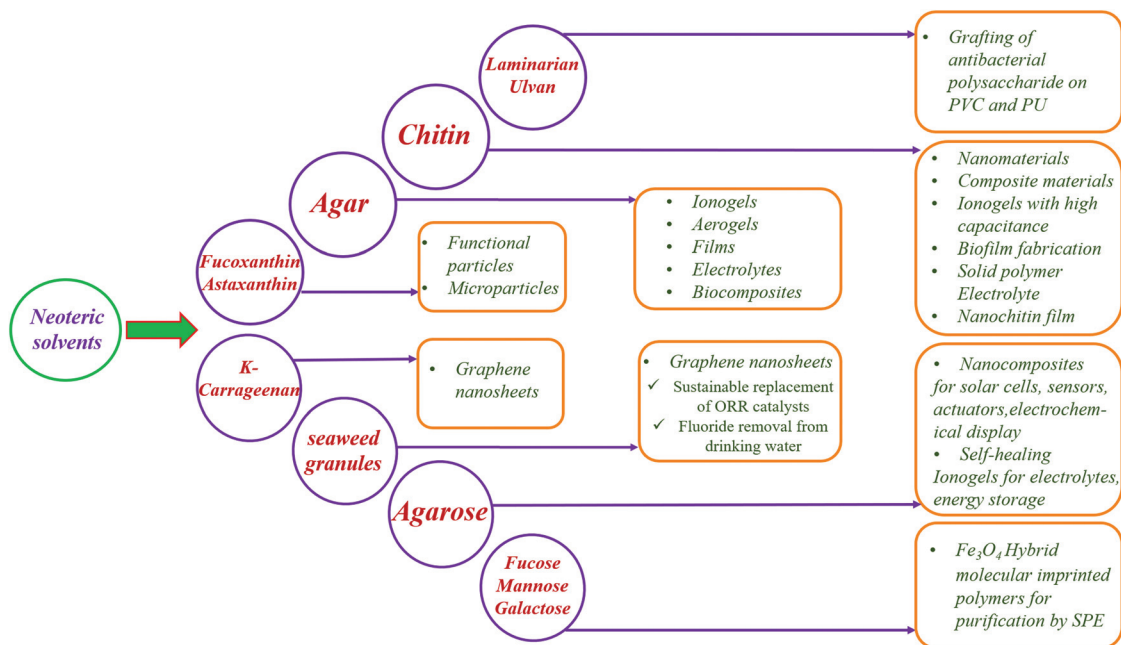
Neoteric solvents

Laminarian Ulvan

Chitin

Agar

Fucoxanthin Astaxanthin

K-Carrageenan

seaweed granules

Agarose

Fucose Mannose Galactose

• Grafting of antibacterial polysaccharide on PVC and PU

• Nanomaterials
• Composite materials
• Ionogels with high capacitance
• Biofilm fabrication
• Solid polymer Electrolyte
• Nanochitin film

• Ionogels
• Aerogels
• Films
• Electrolytes
• Biocomposites

• Functional particles
• Microparticles

• Graphene nanosheets

• Graphene nanosheets
✓ Sustainable replacement of ORR catalysts
✓ Fluoride removal from drinking water

• Nanocomposites for solar cells, sensors, actuators,electrochemical display
• Self-healing Ionogels for electrolytes, energy storage

• $Fe_3O_4$ Hybrid molecular imprinted polymers for purification by SPE